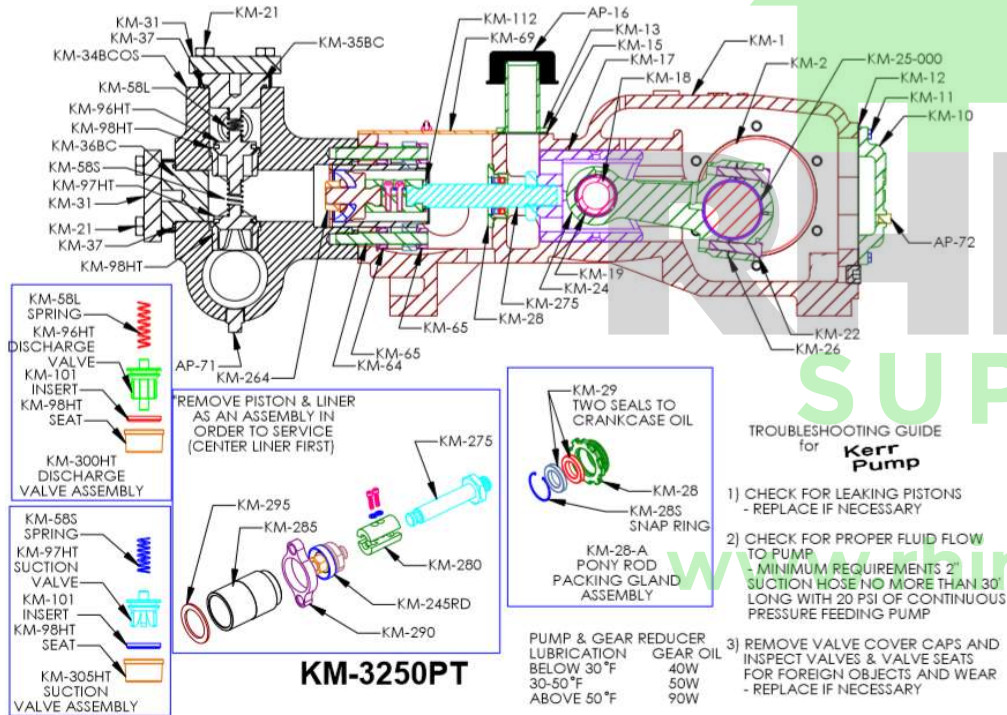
KM-21
KM-31
KM-37
KM-35BC
KM-34BCOS
KM-58L
KM-96HT
KM-98HT
KM-36BC
KM-58S
KM-97HT
KM-31
KM-21
KM-37
KM-98HT
KM-112
AP-16
KM-69
KM-13
KM-15
KM-17
KM-18
KM-1
KM-2
KM-25-000
KM-12
KM-11
KM-10
AP-72
KM-19
KM-24
KM-275
KM-28
KM-65
KM-65
KM-64
KM-264
AP-71
KM-22
KM-26

KM-58L SPRING
KM-96HT DISCHARGE VALVE
KM-101 INSERT
KM-98HT SEAT
KM-300HT DISCHARGE VALVE ASSEMBLY

KM-58S SPRING
KM-97HT SUCTION VALVE
KM-101 INSERT
KM-98HT SEAT
KM-305HT SUCTION VALVE ASSEMBLY

*REMOVE PISTON & LINER AS AN ASSEMBLY IN ORDER TO SERVICE (CENTER LINER FIRST)
KM-275
KM-295
KM-285
KM-280
KM-245RD
KM-290

KM-3250PT

KM-29
TWO SEALS TO CRANKCASE OIL
KM-28
KM-28S SNAP RING
KM-28-A PONY ROD PACKING GLAND ASSEMBLY

SUP
www.rhi

TROUBLESHOOTING GUIDE for Kerr Pump

1) CHECK FOR LEAKING PISTONS
- REPLACE IF NECESSARY

2) CHECK FOR PROPER FLUID FLOW TO PUMP
- MINIMUM REQUIREMENTS 2" SUCTION HOSE NO MORE THAN 30' LONG WITH 20 PSI OF CONTINUOUS PRESSURE FEEDING PUMP

3) REMOVE VALVE COVER CAPS AND INSPECT VALVES & VALVE SEATS FOR FOREIGN OBJECTS AND WEAR
- REPLACE IF NECESSARY

| PUMP & GEAR REDUCER LUBRICATION | GEAR OIL |
|---|---|
| BELOW 30°F | 40W |
| 30-50°F | 50W |
| ABOVE 50°F | 90W |